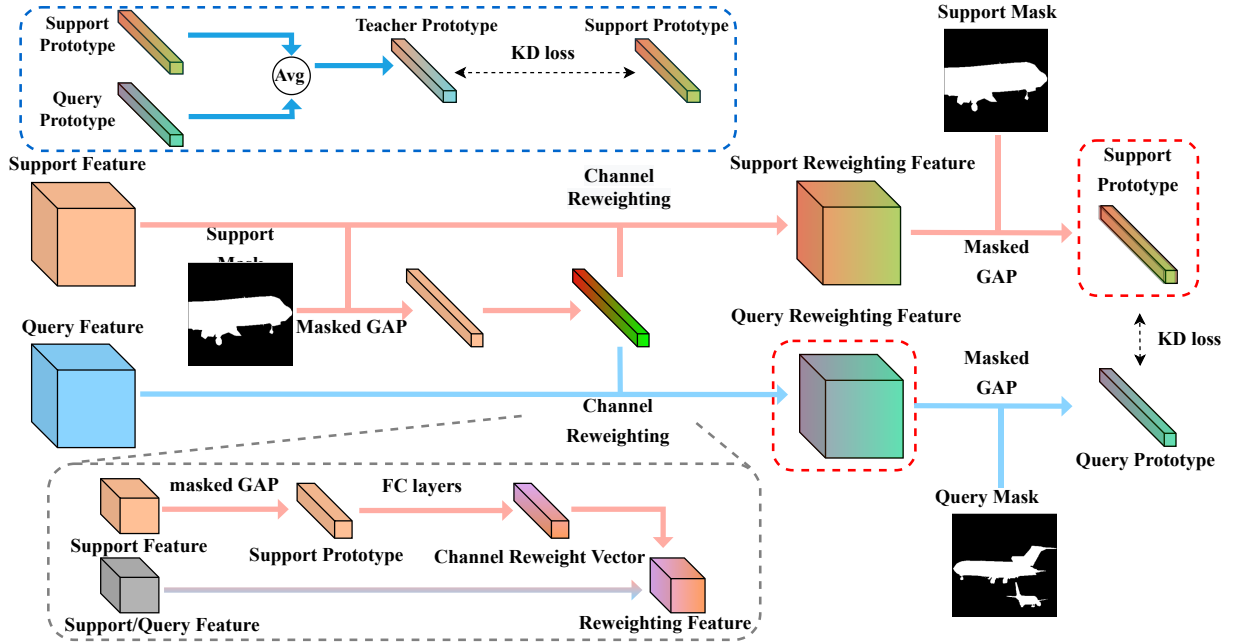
Support Prototype

Query Prototype

Avg

Teacher Prototype

KD loss

Support Prototype

Support Mask

Support Feature

Channel Reweighting

Support Reweighting Feature

Support Prototype

Support Mask

Masked GAP

Masked GAP

Query Feature

Query Reweighting Feature

KD loss

Masked GAP

Channel Reweighting

Query Prototype

Query Mask

masked GAP

FC layers

Support Feature

Support Prototype

Channel Reweight Vector

Support/Query Feature

Reweighting Feature